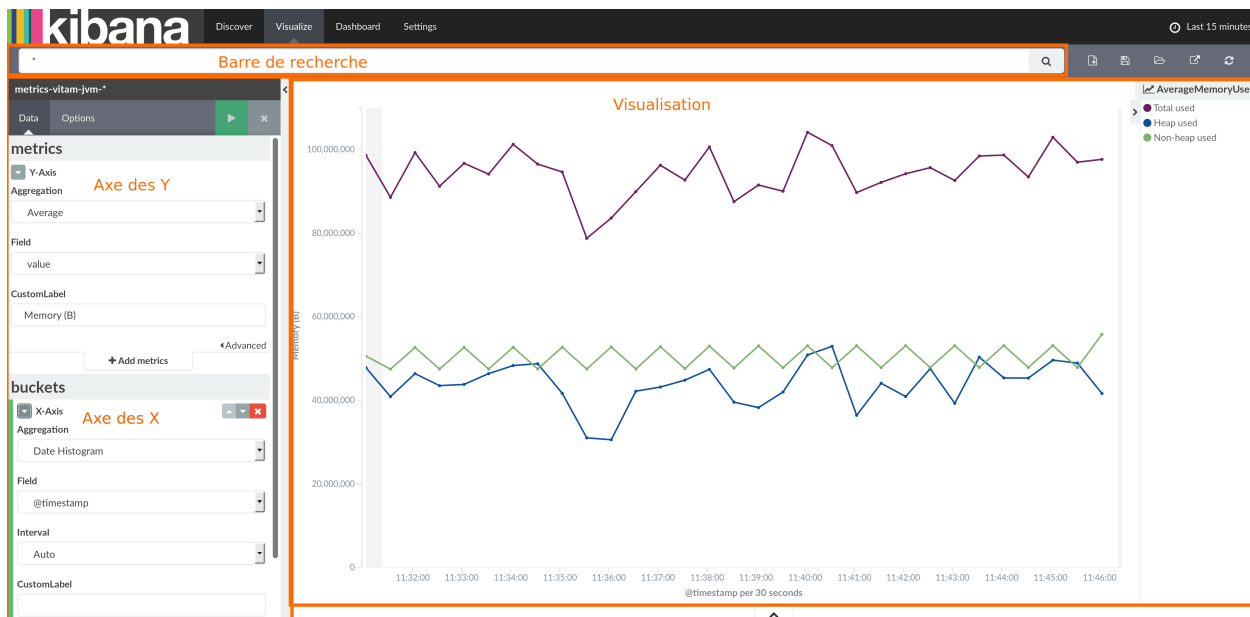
kibana Discover Visualize Dashboard Settings Last 15 minutes

*

Barre de recherche

metrics-vitam-jvm-*

Data Options

metrics

Y-Axis

Axe des Y

Aggregation

Average

Field

value

CustomLabel

Memory (B)

Advanced

Add metrics

buckets

X-Axis

Axe des X

Aggregation

Date Histogram

Field

@timestamp

Interval

Auto

CustomLabel

Visualisation

100,000,000

80,000,000

60,000,000

40,000,000

20,000,000

0

Memory (B)

11:32:00 11:33:00 11:34:00 11:35:00 11:36:00 11:37:00 11:38:00 11:39:00 11:40:00 11:41:00 11:42:00 11:43:00 11:44:00 11:45:00 11:46:00

@timestamp per 30 seconds

AverageMemoryUse

Total used

Heap used

Non-heap used